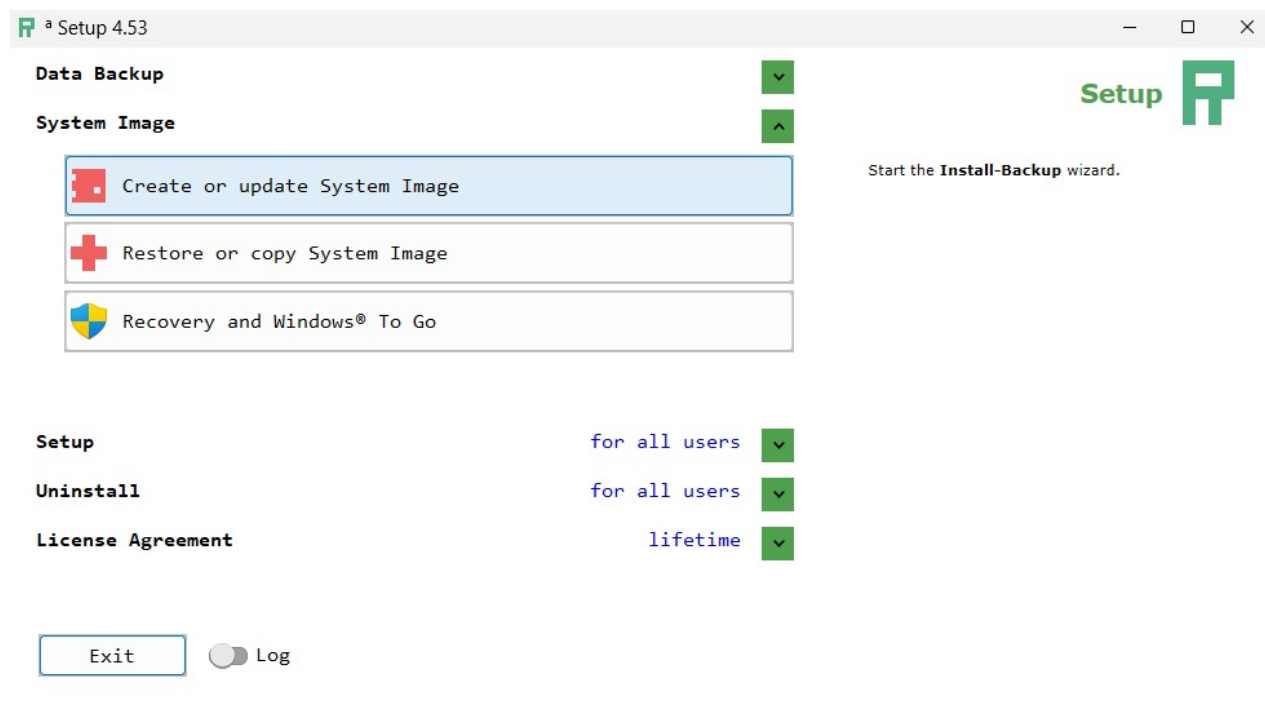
ª Setup 4.53

Data Backup

System Image

Create or update System Image

Restore or copy System Image

Recovery and Windows® To Go

Setup for all users

Uninstall for all users

License Agreement lifetime

Exit Log

Setup

Start the **Install-Backup** wizard.